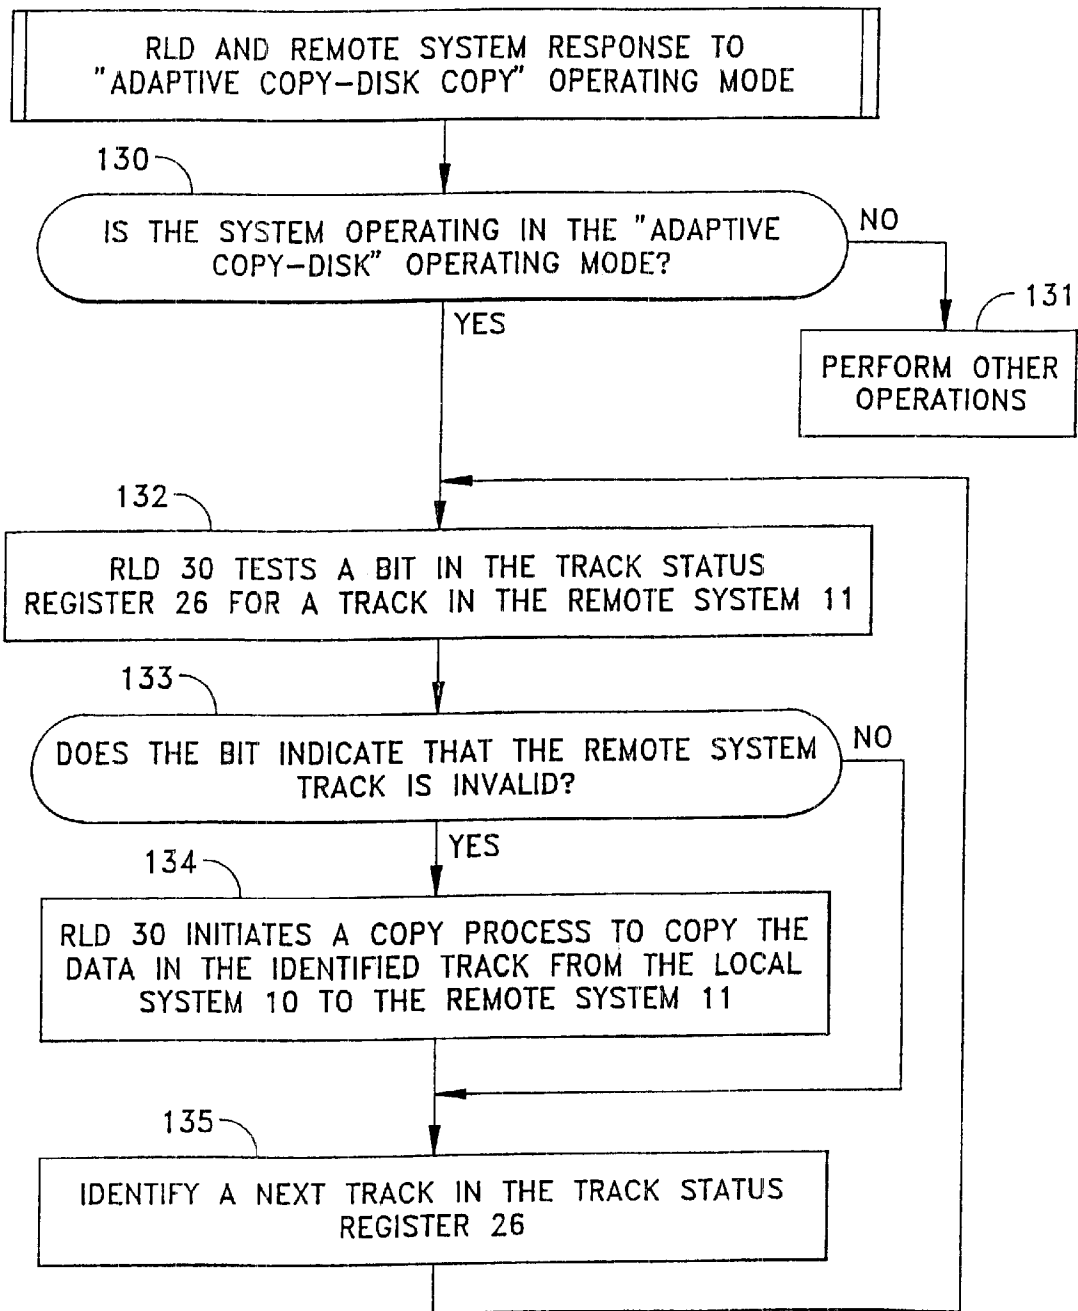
RLD AND REMOTE SYSTEM RESPONSE TO "ADAPTIVE COPY-DISK COPY" OPERATING MODE

130

IS THE SYSTEM OPERATING IN THE "ADAPTIVE COPY-DISK" OPERATING MODE?

NO

131

PERFORM OTHER OPERATIONS

YES

132

RLD 30 TESTS A BIT IN THE TRACK STATUS REGISTER 26 FOR A TRACK IN THE REMOTE SYSTEM 11

133

DOES THE BIT INDICATE THAT THE REMOTE SYSTEM TRACK IS INVALID?

NO

YES

134

RLD 30 INITIATES A COPY PROCESS TO COPY THE DATA IN THE IDENTIFIED TRACK FROM THE LOCAL SYSTEM 10 TO THE REMOTE SYSTEM 11

135

IDENTIFY A NEXT TRACK IN THE TRACK STATUS REGISTER 26